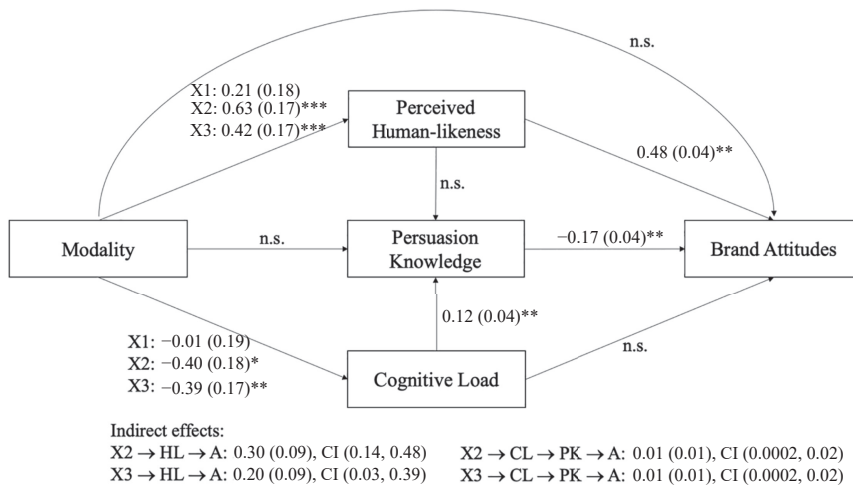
n.s.

X1: 0.21 (0.18)
X2: 0.63 (0.17)***
X3: 0.42 (0.17)***

Perceived Human-likeness

0.48 (0.04)**

n.s.

Modality

n.s.

Persuasion Knowledge

−0.17 (0.04)**

Brand Attitudes

0.12 (0.04)**

X1: −0.01 (0.19)
X2: −0.40 (0.18)*
X3: −0.39 (0.17)**

n.s.

Cognitive Load

Indirect effects:
X2 → HL → A: 0.30 (0.09), CI (0.14, 0.48)
X3 → HL → A: 0.20 (0.09), CI (0.03, 0.39)

X2 → CL → PK → A: 0.01 (0.01), CI (0.0002, 0.02)
X3 → CL → PK → A: 0.01 (0.01), CI (0.0002, 0.02)